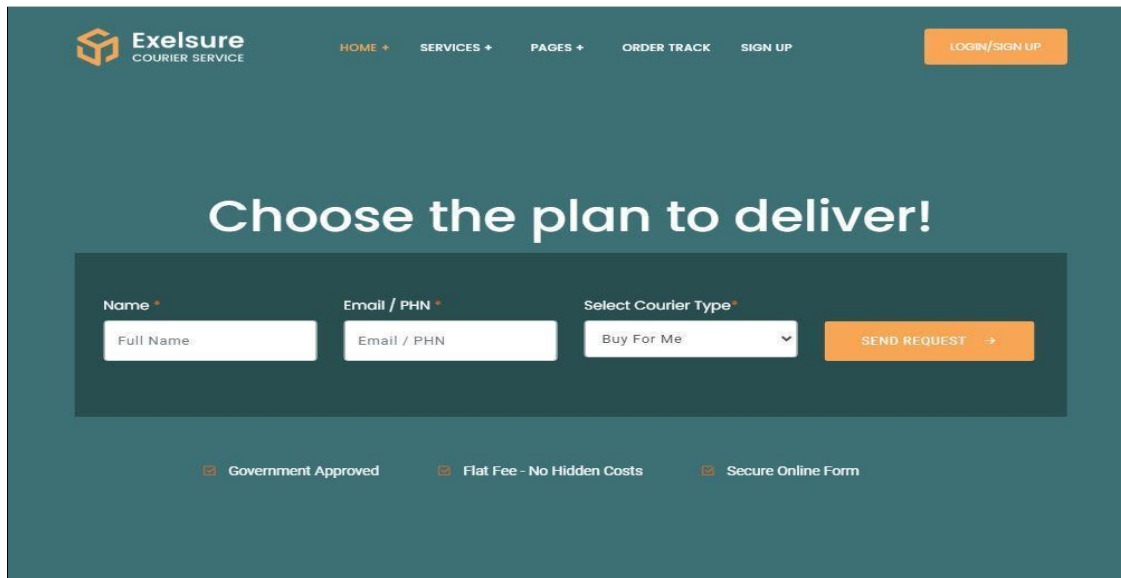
Exelsure
COURIER SERVICE

HOME + SERVICES + PAGES + ORDER TRACK SIGN UP

LOGIN/SIGN UP

Choose the plan to deliver!

Name *
Full Name

Email / PHN *
Email / PHN

Select Courier Type*
Buy For Me

SEND REQUEST →

Government Approved

Flat Fee - No Hidden Costs

Secure Online Form